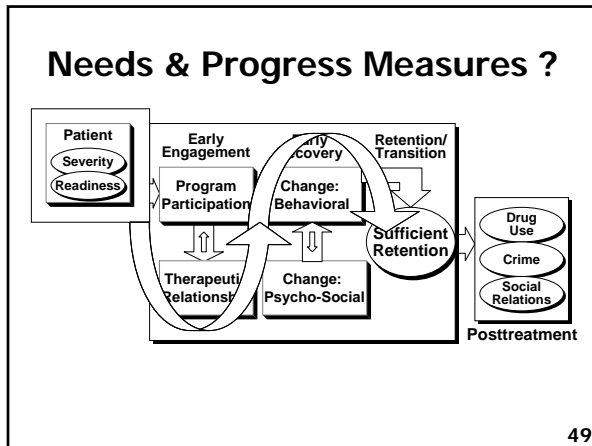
Needs & Progress Measures ?

Patient

Severity

Readiness

Early Engagement

Early Recovery

Retention/ Transition

Program Participation

Change: Behavioral

Sufficient Retention

Therapeutic Relationship

Change: Psycho-Social

Drug Use

Crime

Social Relations

Posttreatment

49